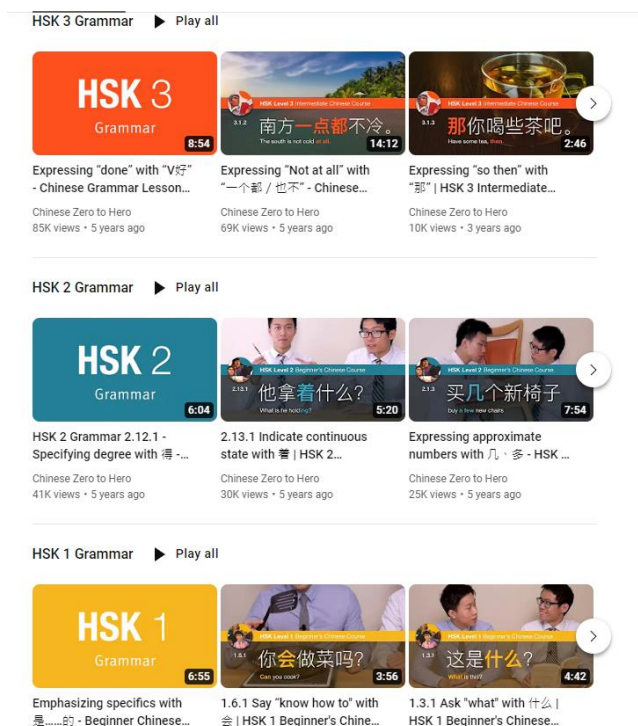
HSK 3 Grammar ▶ Play all

HSK 3
Grammar
8:54
Expressing "done" with "V好" - Chinese Grammar Lesson...
Chinese Zero to Hero
85K views • 5 years ago

HSK Level 3 Intermediate Chinese Course
3.1.2
南方一点都不冷。
The south is not cold at all.
14:12
Expressing "Not at all" with "一点都 / 也不" - Chinese...
Chinese Zero to Hero
69K views • 5 years ago

HSK Level 3 Intermediate Chinese Course
3.1.3
那你喝些茶吧。
Have some tea, then.
2:46
Expressing "so then" with "那" | HSK 3 Intermediate...
Chinese Zero to Hero
10K views • 3 years ago

HSK 2 Grammar ▶ Play all

HSK 2
Grammar
6:04
HSK 2 Grammar 2.12.1 - Specifying degree with 得 -...
Chinese Zero to Hero
41K views • 5 years ago

HSK Level 2 Beginner's Chinese Course
2.13.1
他拿着什么?
What is he holding?
5:20
2.13.1 Indicate continuous state with 着 | HSK 2...
Chinese Zero to Hero
30K views • 5 years ago

HSK Level 2 Beginner's Chinese Course
2.1.3
买几个新椅子
buy a few new chairs
7:54
Expressing approximate numbers with 几、多 - HSK ...
Chinese Zero to Hero
25K views • 5 years ago

HSK 1 Grammar ▶ Play all

HSK 1
Grammar
6:55
Emphasizing specifics with 是......的 - Beginner Chinese...

HSK Level 1 Beginner's Chinese Course
1.6.1
你会做菜吗?
Can you cook?
3:56
1.6.1 Say "know how to" with 会 | HSK 1 Beginner's Chine...

HSK Level 1 Beginner's Chinese Course
1.3.1
这是什么?
What is this?
4:42
1.3.1 Ask "what" with 什么 | HSK 1 Beginner's Chinese...